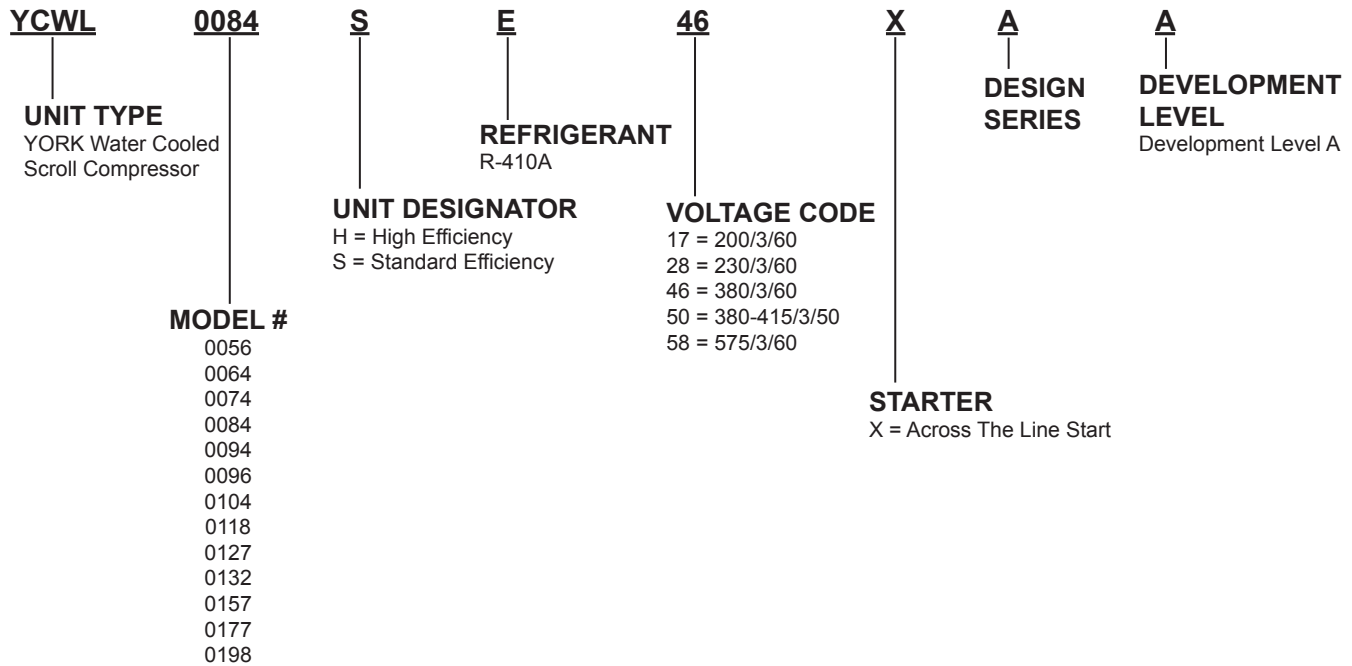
YCWL 0084 S E 46 X A A

UNIT TYPE
YORK Water Cooled Scroll Compressor

REFRIGERANT
R-410A

DESIGN SERIES

DEVELOPMENT LEVEL
Development Level A

UNIT DESIGNATOR
H = High Efficiency
S = Standard Efficiency

VOLTAGE CODE
17 = 200/3/60
28 = 230/3/60
46 = 380/3/60
50 = 380-415/3/50
58 = 575/3/60

MODEL #
0056
0064
0074
0084
0094
0096
0104
0118
0127
0132
0157
0177
0198

STARTER
X = Across The Line Start